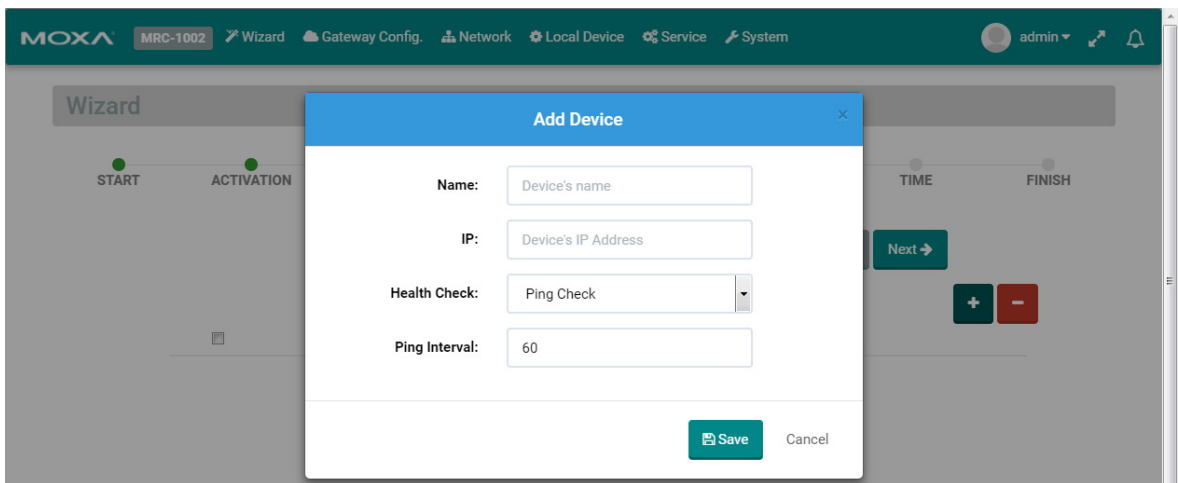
MOXA MRC-1002 Wizard Gateway Config. Network Local Device Service System admin

Wizard

START ACTIVATION TIME FINISH

Next

Add Device ×

Name: Device's name

IP: Device's IP Address

Health Check: Ping Check

Ping Interval: 60

Save Cancel